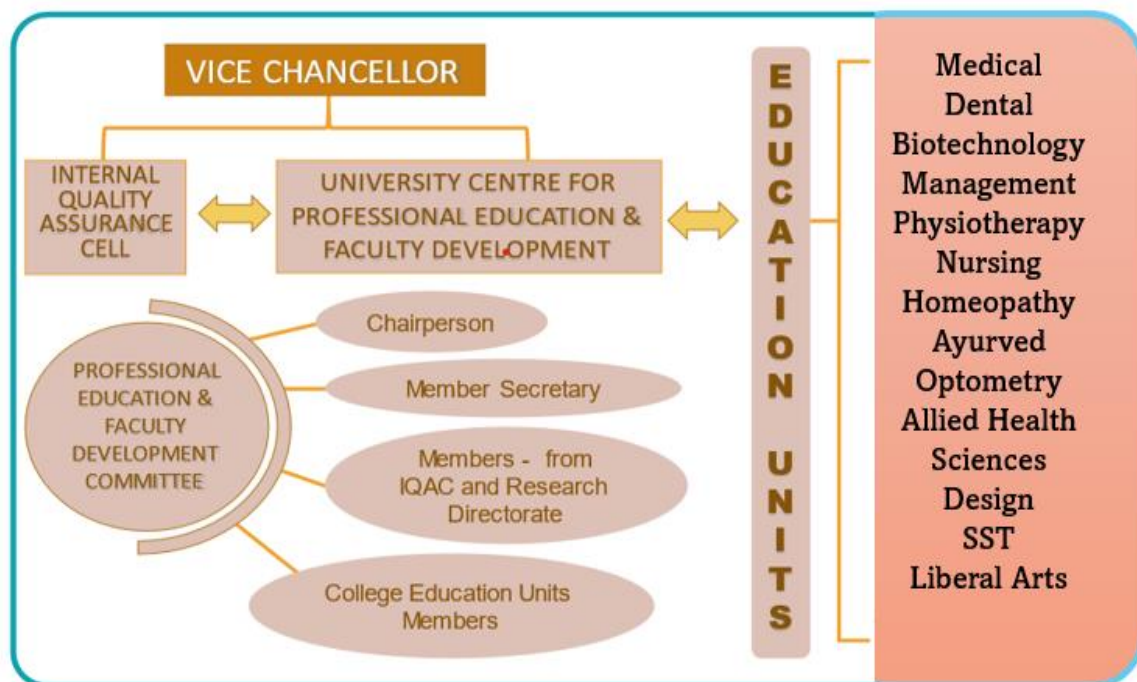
VICE CHANCELLOR

INTERNAL QUALITY ASSURANCE CELL

UNIVERSITY CENTRE FOR PROFESSIONAL EDUCATION & FACULTY DEVELOPMENT

EDUCATION UNITS

Medical
Dental
Biotechnology
Management
Physiotherapy
Nursing
Homeopathy
Ayurved
Optometry
Allied Health Sciences
Design
SST
Liberal Arts

PROFESSIONAL EDUCATION & FACULTY DEVELOPMENT COMMITTEE

Chairperson

Member Secretary

Members - from IQAC and Research Directorate

College Education Units Members